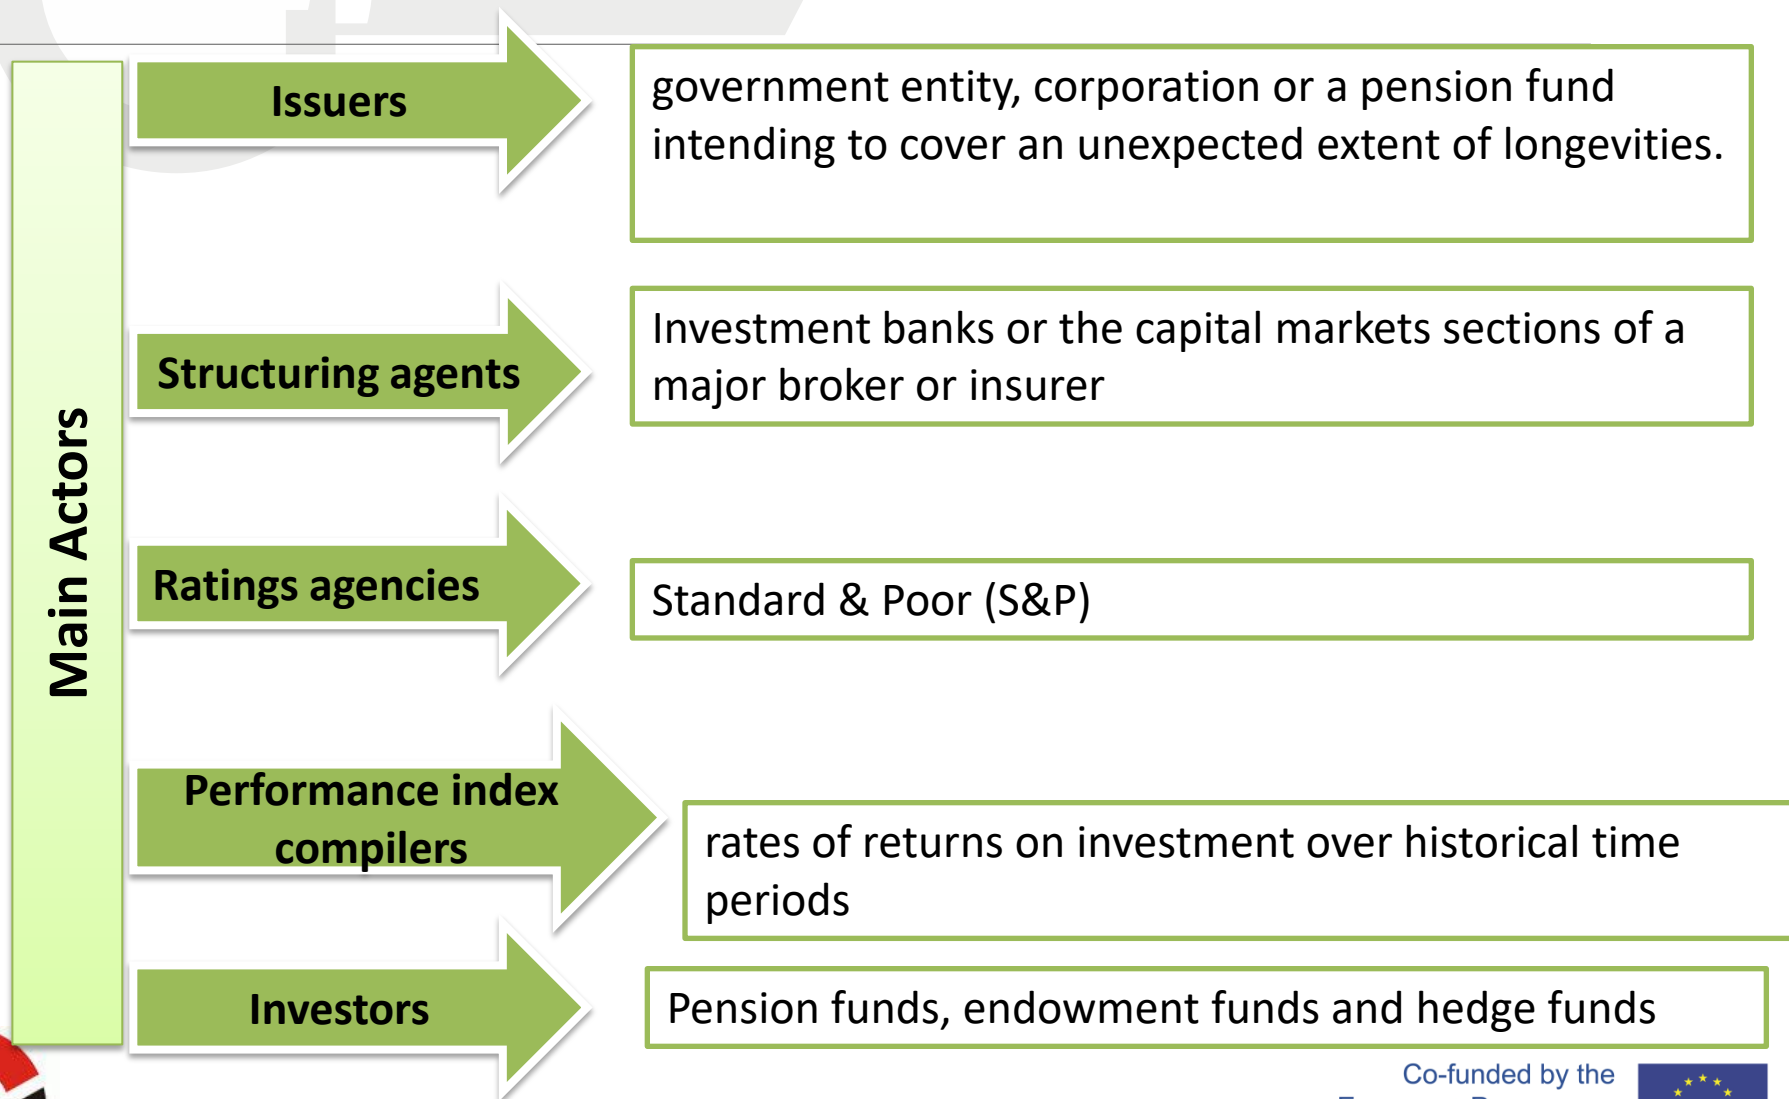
Main Actors

Issuers

government entity, corporation or a pension fund intending to cover an unexpected extent of longevities.

Structuring agents

Investment banks or the capital markets sections of a major broker or insurer

Ratings agencies

Standard & Poor (S&P)

Performance index compilers

rates of returns on investment over historical time periods

Investors

Pension funds, endowment funds and hedge funds

Co-funded by the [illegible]